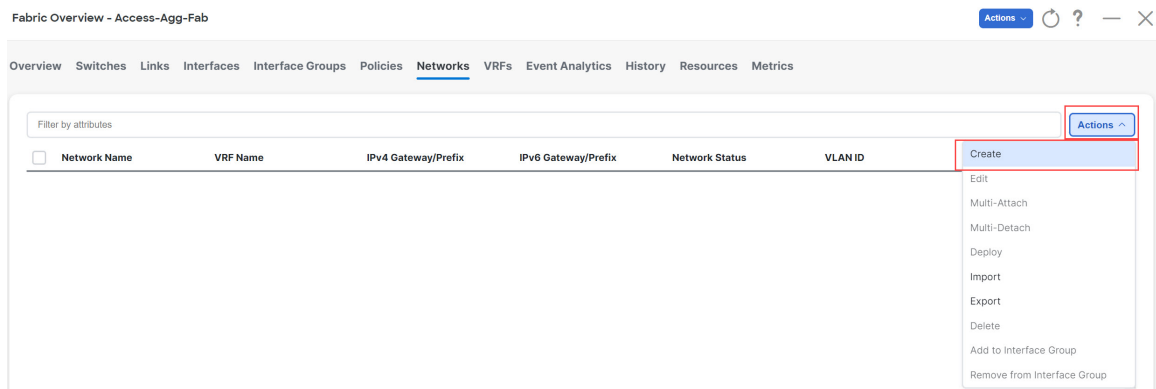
Fabric Overview - Access-Agg-Fab

Actions ⌄ ? — ×

Overview Switches Links Interfaces Interface Groups Policies Networks VRFs Event Analytics History Resources Metrics

Filter by attributes

Actions ^

| Network Name | VRF Name | IPv4 Gateway/Prefix | IPv6 Gateway/Prefix | Network Status | VLAN ID |
|---|---|---|---|---|---|

Create
Edit
Multi-Attach
Multi-Detach
Deploy
Import
Export
Delete
Add to Interface Group
Remove from Interface Group